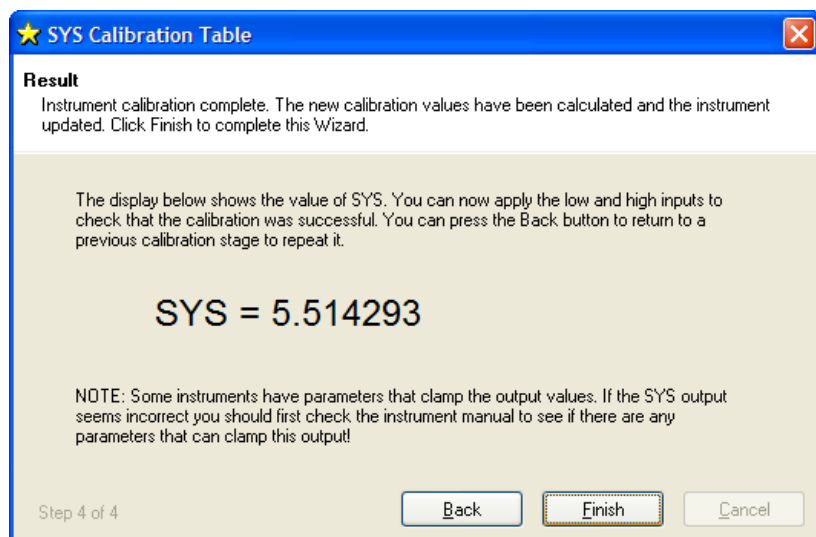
SYS Calibration Table

Result

Instrument calibration complete. The new calibration values have been calculated and the instrument updated. Click Finish to complete this Wizard.

The display below shows the value of SYS. You can now apply the low and high inputs to check that the calibration was successful. You can press the Back button to return to a previous calibration stage to repeat it.

SYS = 5.514293

NOTE: Some instruments have parameters that clamp the output values. If the SYS output seems incorrect you should first check the instrument manual to see if there are any parameters that can clamp this output!

Step 4 of 4

Back

Finish

Cancel